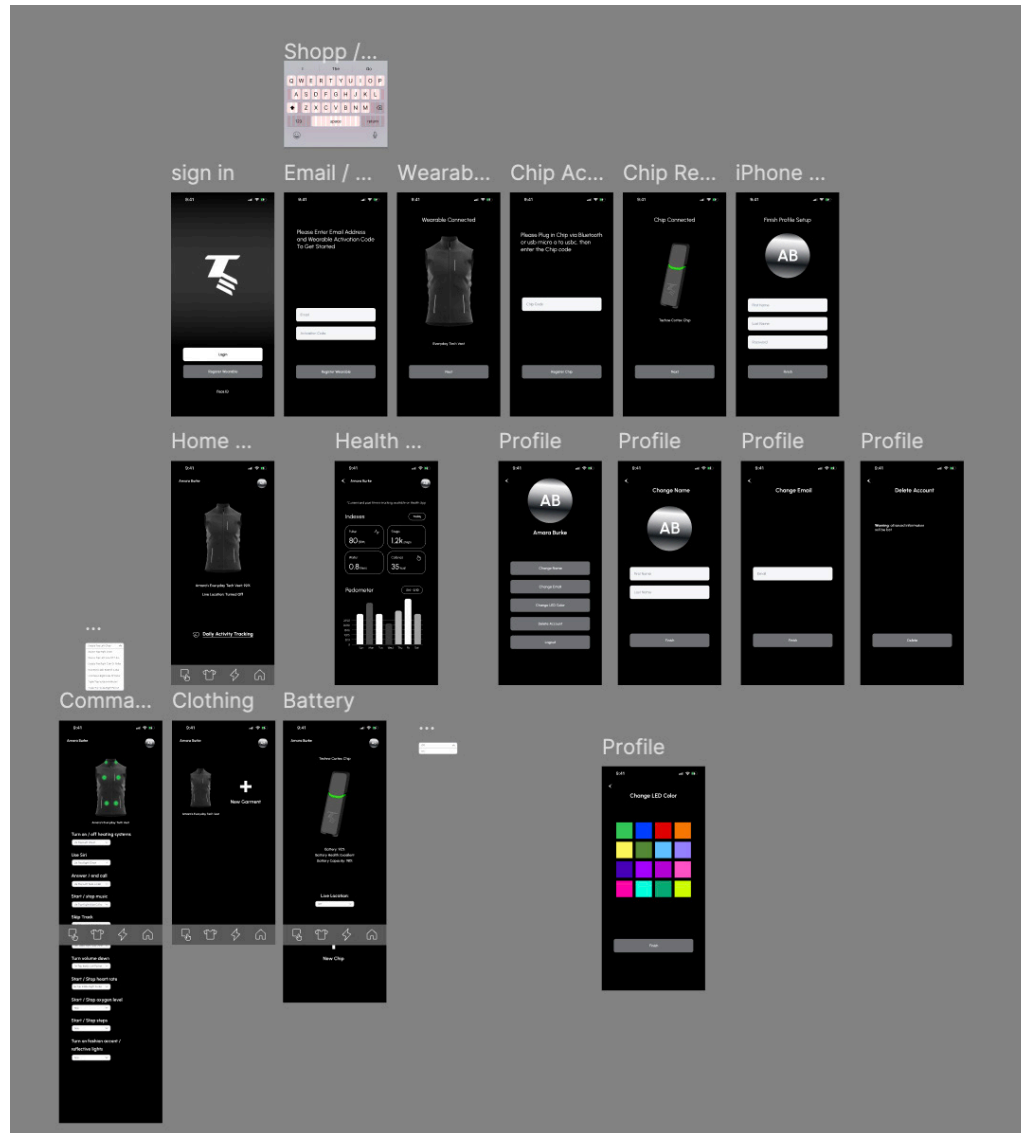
Shopp /...

Q W E R T Y U I O P
A S D F G H J K L
Z X C V B N M
123 space return

sign in

9:41

Login

Register Wearable

Face ID

Email / ...

9:41

Please Enter Email Address and Wearable Activation Code To Get Started

Email

Activation Code

Register Wearable

Wearab...

9:41

Wearable Connected

Everyday Tech Vest

Next

Chip Ac...

9:41

Please Plug in Chip via Bluetooth or usb micro a to usbc, then enter the Chip code

Chip Code

Register Chip

Chip Re...

9:41

Chip Connected

Techne Carbo Chip

Next

iPhone ...

9:41

Finish Profile Setup

AB

Firstname

Lastname

Password

Finish

Home ...

9:41

Amara Burke

Amara's Everyday Tech Vest 101

Live Location Turned Off

Daily Activity Tracking

Health ...

9:41

Amara Burke

Indexes

80

1.2k

0.8

35

Pedometer

Profile

9:41

AB

Amara Burke

Change Name

Change Email

Change LED Color

Delete Account

Logout

Profile

9:41

Change Name

AB

First Name

Last Name

Finish

Profile

9:41

Change Email

Email

Finish

Profile

9:41

Delete Account

Delete

...

Comma...

9:41

Amara Burke

Amara's Everyday Tech Vest

Turn on / off heating systems

Use Siri

Answer / end call

Start / stop music

Skip Track

Turn volume down

Start / Stop heart rate

Start / Stop oxygen level

Start / Stop steps

Turn on fashion accent / reflective lights

Clothing

9:41

Amara Burke

Amara's Everyday Tech Vest

New Garment

Battery

9:41

Amara Burke

Techne Carbo Chip

Battery: 90%
Battery Health: Excellent
Battery Capacity: 98%

Live Location

New Chip

...

Profile

9:41

Change LED Color

Finish